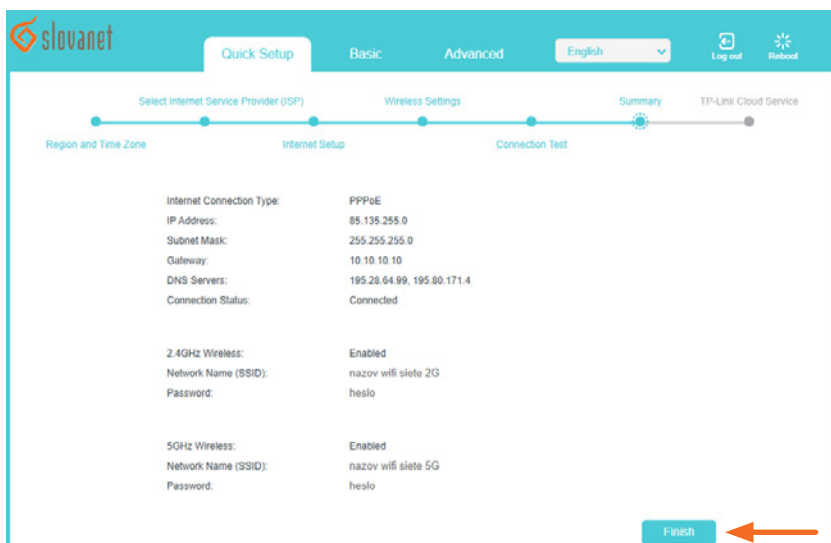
slovanet

Quick Setup Basic Advanced English Log out Reboot

Select Internet Service Provider (ISP) Wireless Settings Summary TP-Link Cloud Service

Region and Time Zone Internet Setup Connection Test

| | |
|---|---|
| Internet Connection Type: | PPPoE |
| IP Address: | 85.135.255.0 |
| Subnet Mask: | 255.255.255.0 |
| Gateway: | 10.10.10.10 |
| DNS Servers: | 195.28.64.99, 195.80.171.4 |
| Connection Status: | Connected |

| | |
|---|---|
| 2.4GHz Wireless: | Enabled |
| Network Name (SSID): | nazov wifi siete 2G |
| Password: | heslo |

| | |
|---|---|
| 5GHz Wireless: | Enabled |
| Network Name (SSID): | nazov wifi siete 5G |
| Password: | heslo |

Finish